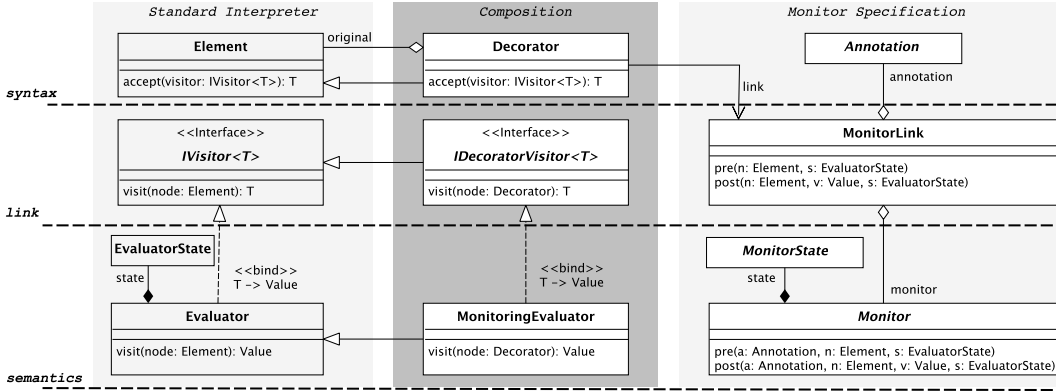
Standard Interpreter

Composition

Monitor Specification

Element

accept(visitor: IVisitor<T>): T

original

Decorator

accept(visitor: IVisitor<T>): T

Annotation

annotation

link

syntax

<<Interface>>
IVisitor<T>

visit(node: Element): T

<<Interface>>
IDecoratorVisitor<T>

visit(node: Decorator): T

MonitorLink

pre(n: Element, s: EvaluatorState)
post(n: Element, v: Value, s: EvaluatorState)

link

EvaluatorState

state

<<bind>>
T -> Value

<<bind>>
T -> Value

MonitorState

state

monitor

Evaluator

visit(node: Element): Value

MonitoringEvaluator

visit(node: Decorator): Value

Monitor

pre(a: Annotation, n: Element, s: EvaluatorState)
post(a: Annotation, n: Element, v: Value, s: EvaluatorState)

semantics